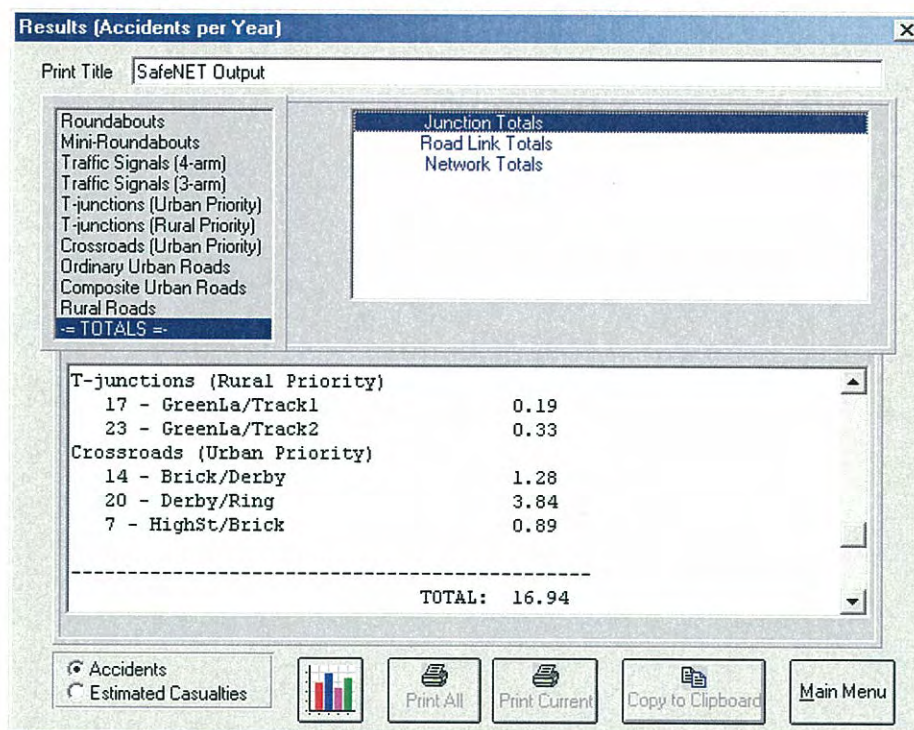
Results (Accidents per Year)

Print Title SafeNET Output

Roundabouts
Mini-Roundabouts
Traffic Signals (4-arm)
Traffic Signals (3-arm)
T-junctions (Urban Priority)
T-junctions (Rural Priority)
Crossroads (Urban Priority)
Ordinary Urban Roads
Composite Urban Roads
Rural Roads
-= TOTALS =-

Junction Totals
Road Link Totals
Network Totals

T-junctions (Rural Priority)
17 - GreenLa/Track1 0.19
23 - GreenLa/Track2 0.33
Crossroads (Urban Priority)
14 - Brick/Derby 1.28
20 - Derby/Ring 3.84
7 - HighSt/Brick 0.89

---------------------------------------------
TOTAL: 16.94

Accidents
Estimated Casualties

Print All
Print Current
Copy to Clipboard
Main Menu